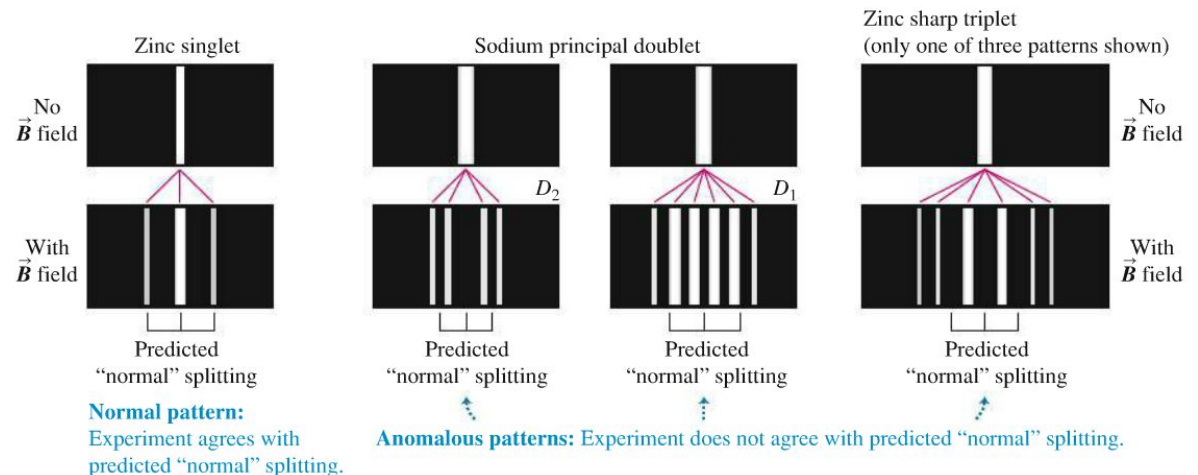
Zinc singlet

Sodium principal doublet

Zinc sharp triplet
(only one of three patterns shown)

No $\vec{B}$ field

No $\vec{B}$ field

$D_2$

$D_1$

With $\vec{B}$ field

With $\vec{B}$ field

Predicted “normal” splitting

Predicted “normal” splitting

Predicted “normal” splitting

Predicted “normal” splitting

**Normal pattern:** Experiment agrees with predicted “normal” splitting.

**Anomalous patterns:** Experiment does not agree with predicted “normal” splitting.